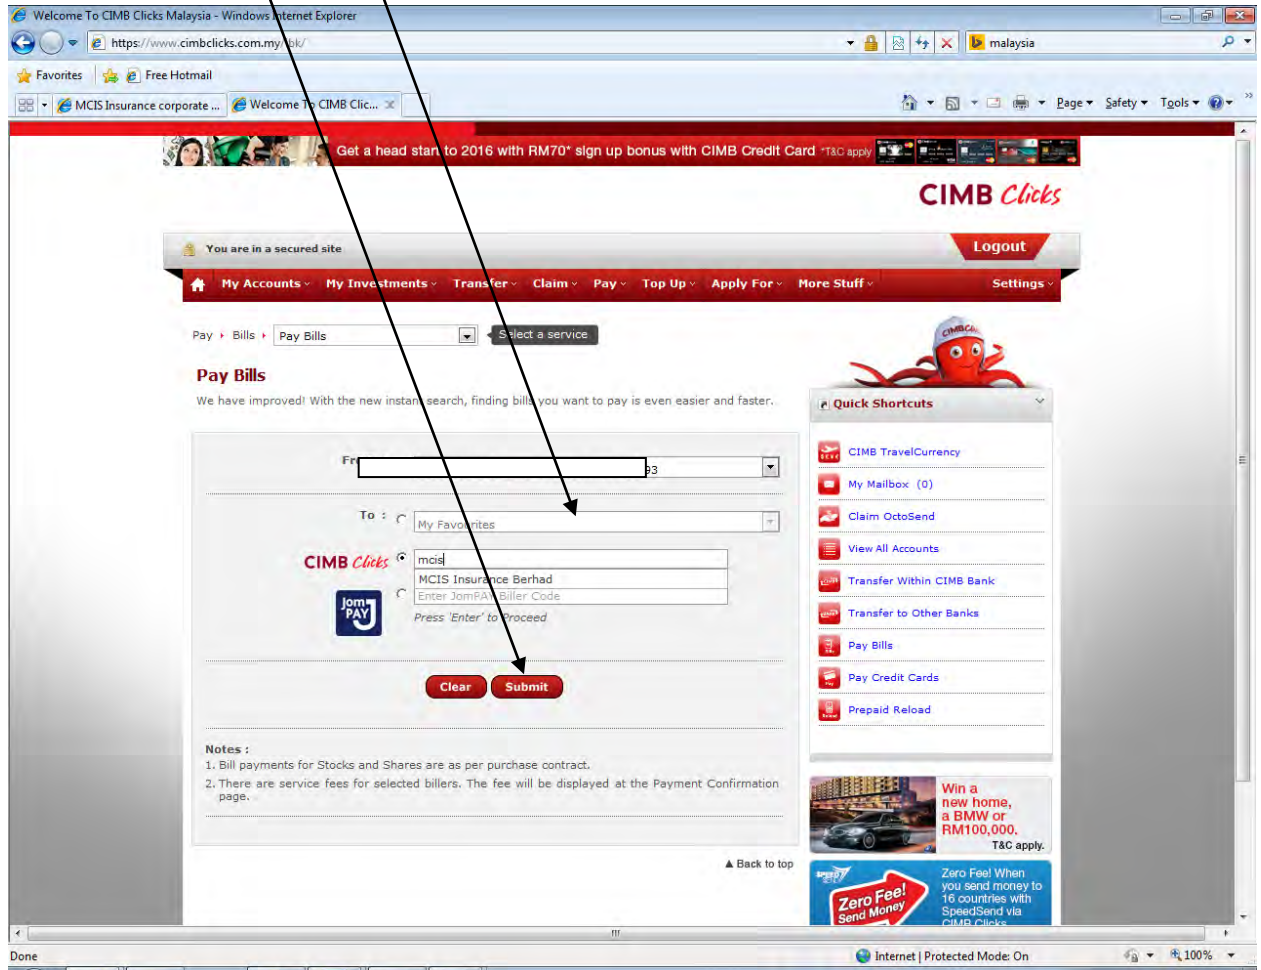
Welcome To CIMB Clicks Malaysia - Windows Internet Explorer

https://www.cimbclicks.com.my/ibk/

malaysia

Favorites | Free Hotmail

MCIS Insurance corporate ... | Welcome To CIMB Clic...

Page ▾ Safety ▾ Tools ▾

Get a head start to 2016 with RM70* sign up bonus with CIMB Credit Card *T&C apply

CIMB Clicks

You are in a secured site

Logout

My Accounts | My Investments | Transfer | Claim | Pay | Top Up | Apply For | More Stuff | Settings

Pay ▸ Bills ▸ Pay Bills | Select a service

Pay Bills

We have improved! With the new instant search, finding bills you want to pay is even easier and faster.

Fr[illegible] 93

To : My Favourites

CIMB Clicks mcis

MCIS Insurance Berhad

Enter JomPAY Biller Code

JomPAY

Press 'Enter' to Proceed

Clear Submit

Notes :
1. Bill payments for Stocks and Shares are as per purchase contract.
2. There are service fees for selected billers. The fee will be displayed at the Payment Confirmation page.

▲ Back to top

Quick Shortcuts

CIMB TravelCurrency
My Mailbox (0)
Claim OctoSend
View All Accounts
Transfer Within CIMB Bank
Transfer to Other Banks
Pay Bills
Pay Credit Cards
Prepaid Reload

Win a new home, a BMW or RM100,000. T&C apply.

Zero Fee! Send Money

Zero Fee! When you send money to 16 countries with SpeedSend via CIMB Clicks

Done | Internet | Protected Mode: On | 100%